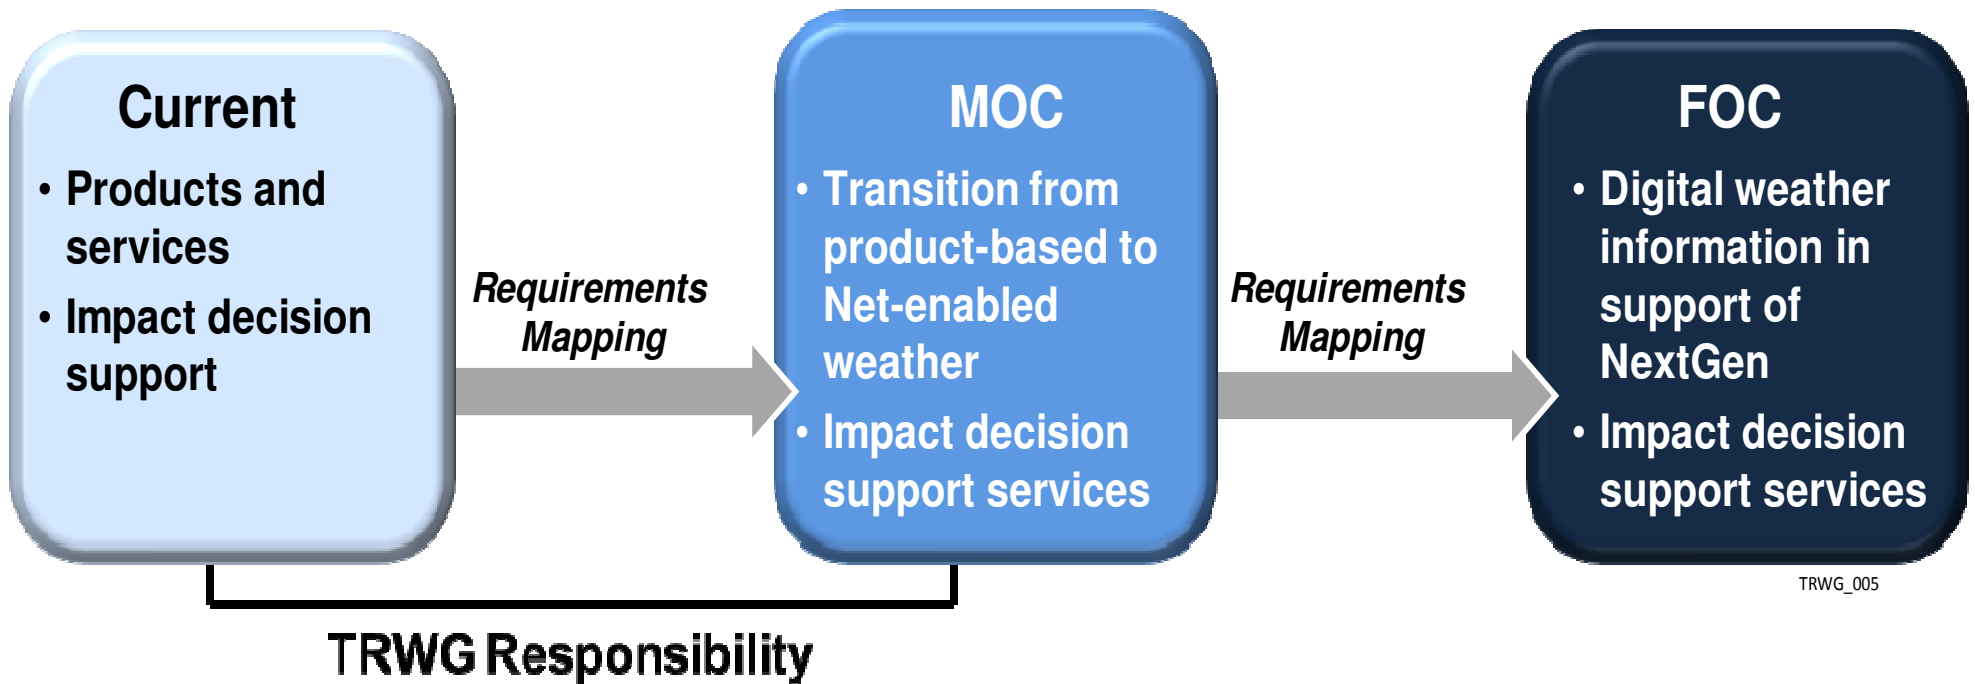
Current
• Products and services
• Impact decision support

Requirements Mapping

MOC
• Transition from product-based to Net-enabled weather
• Impact decision support services

Requirements Mapping

FOC
• Digital weather information in support of NextGen
• Impact decision support services

TRWG_005

TRWG Responsibility